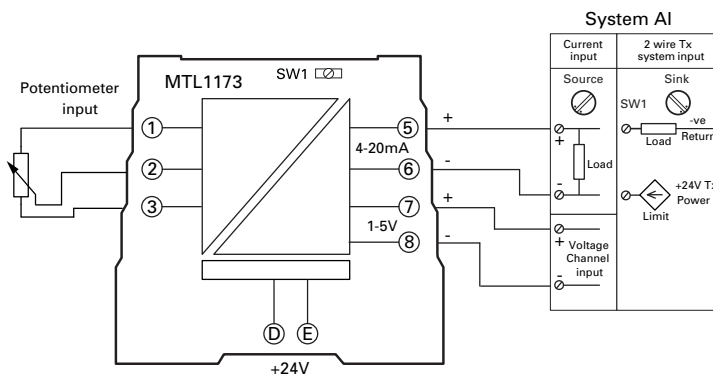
System AI

Current input

2 wire Tx system input

Source

Sink

SW1

-ve

Return

Load

+24V T:

Power

Limit

Load

+ Voltage Channel input -

Potentiometer input

MTL1173

SW1

① ② ③

⑤ 4-20mA ⑥ ⑦ 1-5V ⑧

+ - + -

+ -

Ⓓ Ⓔ

+24V